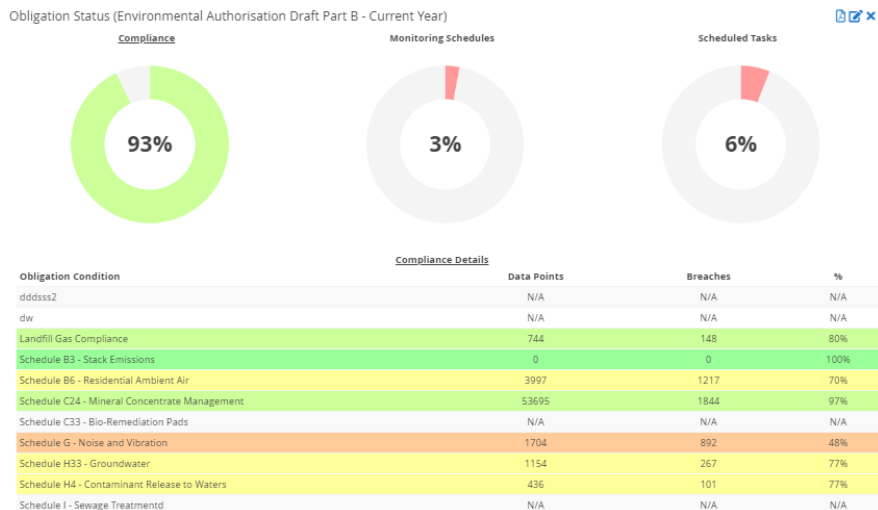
Obligation Status (Environmental Authorisation Draft Part B - Current Year)

Compliance

93%

Monitoring Schedules

3%

Scheduled Tasks

6%

Compliance Details

| Obligation Condition | Data Points | Breaches | % |
|---|---|---|---|
| dddsss2 | N/A | N/A | N/A |
| dw | N/A | N/A | N/A |
| Landfill Gas Compliance | 744 | 148 | 80% |
| Schedule B3 - Stack Emissions | 0 | 0 | 100% |
| Schedule B6 - Residential Ambient Air | 3997 | 1217 | 70% |
| Schedule C24 - Mineral Concentrate Management | 53695 | 1844 | 97% |
| Schedule C33 - Bio-Remediation Pads | N/A | N/A | N/A |
| Schedule G - Noise and Vibration | 1704 | 892 | 48% |
| Schedule H33 - Groundwater | 1154 | 267 | 77% |
| Schedule H4 - Contaminant Release to Waters | 436 | 101 | 77% |
| Schedule I - Sewage Treatmentd | N/A | N/A | N/A |